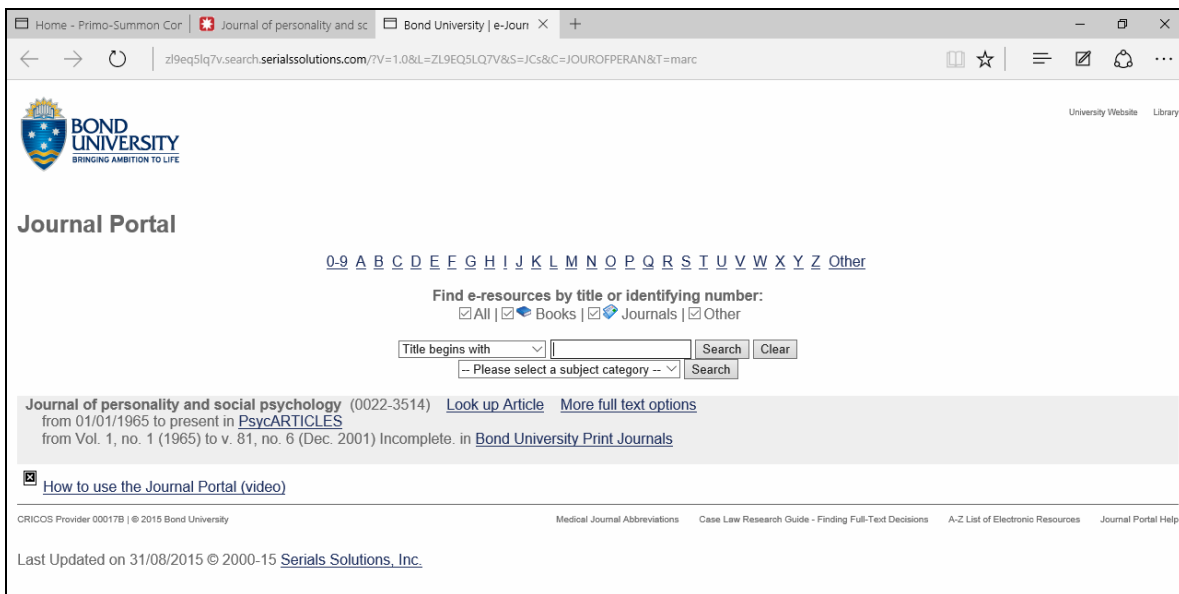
Home - Primo-Summon Cor | Journal of personality and sc | Bond University | e-Journ ×  +

zl9eq5lq7v.search.serialssolutions.com/?V=1.0&L=ZL9EQ5LQ7V&S=JCs&C=JOUROFPERAN&T=marc

BOND UNIVERSITY
BRINGING AMBITION TO LIFE

University Website  Library

Journal Portal

0-9 A B C D E F G H I J K L M N O P Q R S T U V W X Y Z Other

Find e-resources by title or identifying number:
☑All | ☑ Books | ☑ Journals | ☑Other

Title begins with  Search  Clear
-- Please select a subject category --  Search

Journal of personality and social psychology (0022-3514) Look up Article More full text options
from 01/01/1965 to present in PsycARTICLES
from Vol. 1, no. 1 (1965) to v. 81, no. 6 (Dec. 2001) Incomplete. in Bond University Print Journals

How to use the Journal Portal (video)

CRICOS Provider 00017B | © 2015 Bond University

Medical Journal Abbreviations  Case Law Research Guide - Finding Full-Text Decisions  A-Z List of Electronic Resources  Journal Portal Help

Last Updated on 31/08/2015 © 2000-15 Serials Solutions, Inc.